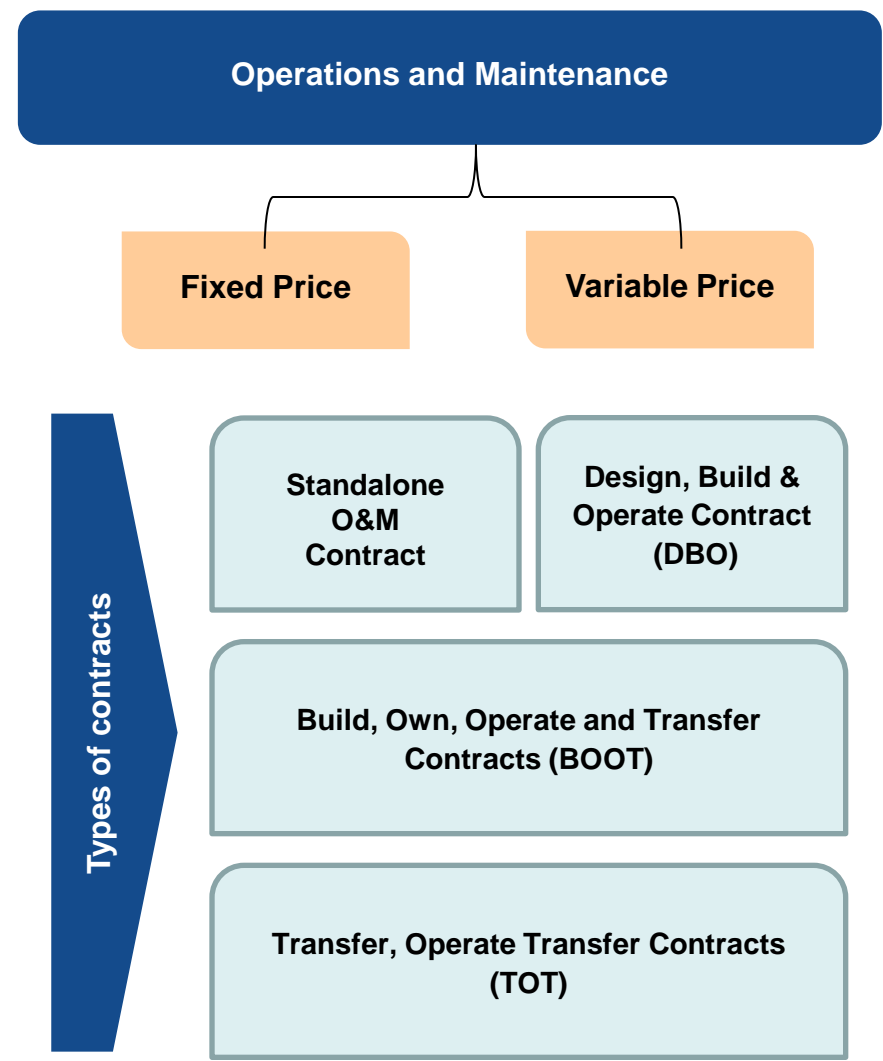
Operations and Maintenance

Fixed Price

Variable Price

Types of contracts

Standalone O&M Contract

Design, Build & Operate Contract (DBO)

Build, Own, Operate and Transfer Contracts (BOOT)

Transfer, Operate Transfer Contracts (TOT)